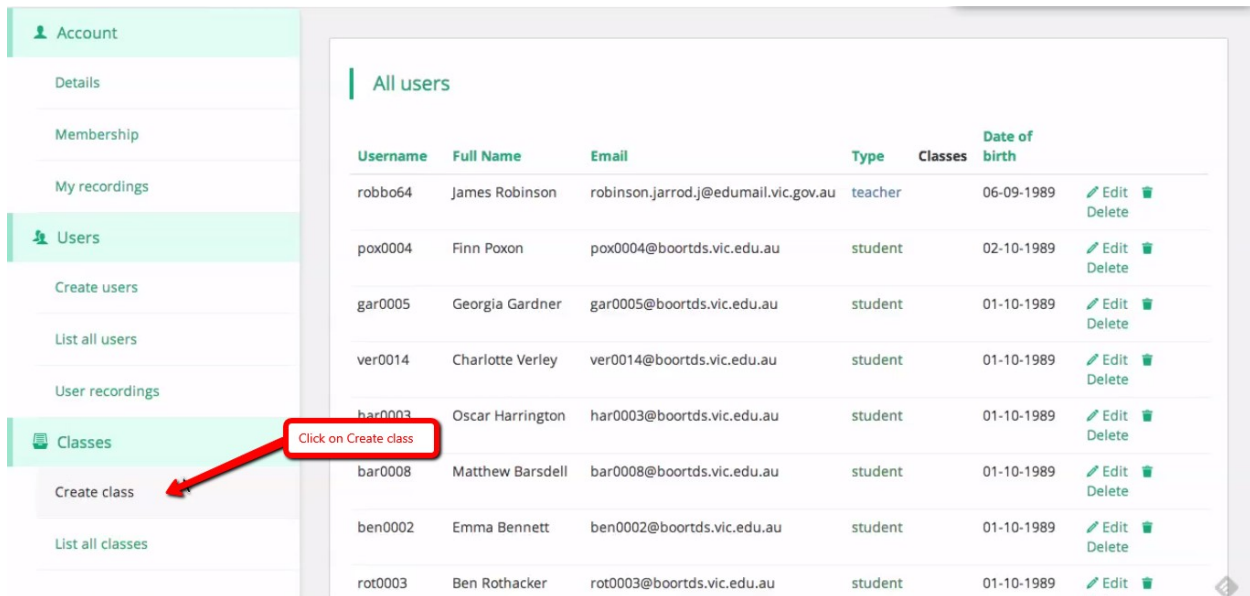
Account

Details

Membership

My recordings

Users

Create users

List all users

User recordings

Classes

Create class

List all classes

All users

| Username | Full Name | Email | Type | Classes | Date of birth | |
|---|---|---|---|---|---|---|
| robbo64 | James Robinson | robinson.jarrod.j@edumail.vic.gov.au | teacher | | 06-09-1989 | Edit Delete |
| pox0004 | Finn Poxon | pox0004@boortds.vic.edu.au | student | | 02-10-1989 | Edit Delete |
| gar0005 | Georgia Gardner | gar0005@boortds.vic.edu.au | student | | 01-10-1989 | Edit Delete |
| ver0014 | Charlotte Verley | ver0014@boortds.vic.edu.au | student | | 01-10-1989 | Edit Delete |
| har0003 | Oscar Harrington | har0003@boortds.vic.edu.au | student | | 01-10-1989 | Edit Delete |
| bar0008 | Matthew Barsdell | bar0008@boortds.vic.edu.au | student | | 01-10-1989 | Edit Delete |
| ben0002 | Emma Bennett | ben0002@boortds.vic.edu.au | student | | 01-10-1989 | Edit Delete |
| rot0003 | Ben Rothacker | rot0003@boortds.vic.edu.au | student | | 01-10-1989 | Edit |

Click on Create class